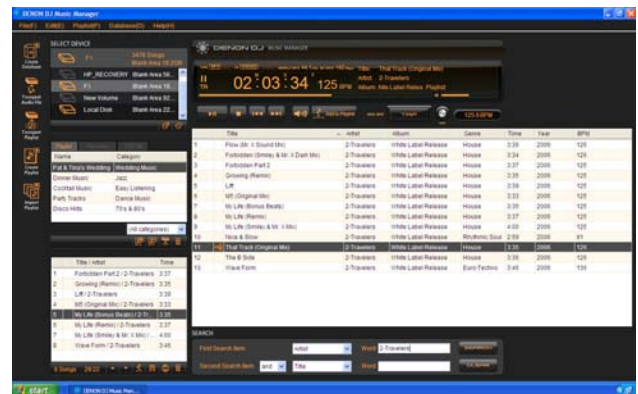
DENON DJ Music Manager
File(F) Edit(E) Playlist(P) Database(D) Help(H)

SELECT DEVICE
F1 3476 Songs Blank Area 19.2GB
HP_RECOVERY Blank Area 58...
F1 Blank Area 19...
New Volume Blank Area 32...
Local Disk Blank Area 22...

Create Database
Transport Audio File
Transport Playlist
Create Playlist
Import Playlist

DENON DJ MUSIC MANAGER
02:03:34 125 BPM
Title That Track (Original Mix)
Artist 2-Travelers
Album White Label Release Playlist

| Name | Category |
|---|---|
| Pat & Tony's Wedding | Wedding Music |
| Dinner Music | Jazz |
| Cocktail Music | Easy Listening |
| Party Tracks | Dance Music |
| Disco Hits | 70's & 80's |

(All categories)

| | Title / Artist | Time |
|---|---|---|
| 1 | Forbidden Part 2 / 2-Travelers | 3:37 |
| 2 | Growing (Remix) / 2-Travelers | 3:35 |
| 3 | Lift / 2-Travelers | 3:38 |
| 4 | MIT (Original Mix) / 2-Travelers | 3:33 |
| 5 | My Life (Bonus Beats) / 2-Tr... | 3:35 |
| 6 | My Life (Remix) / 2-Travelers | 3:37 |
| 7 | My Life (Smiley & Mr X Mix) / ... | 4:00 |
| 8 | Wave Form / 2-Travelers | 3:46 |

8 Songs 28:22

| | Title | Artist | Album | Genre | Time | Year | BPM |
|---|---|---|---|---|---|---|---|
| 1 | Flow (Mr X Sound Mix) | 2-Travelers | White Label Release | House | 3:36 | 2006 | 125 |
| 2 | Forbidden (Smiley & Mr X Dark Mix) | 2-Travelers | White Label Release | House | 3:34 | 2006 | 125 |
| 3 | Forbidden Part 2 | 2-Travelers | White Label Release | House | 3:37 | 2006 | 125 |
| 4 | Growing (Remix) | 2-Travelers | White Label Release | House | 3:35 | 2006 | 125 |
| 5 | Lift | 2-Travelers | White Label Release | House | 3:38 | 2006 | 125 |
| 6 | MIT (Original Mix) | 2-Travelers | White Label Release | House | 3:33 | 2006 | 125 |
| 7 | My Life (Bonus Beats) | 2-Travelers | White Label Release | House | 3:35 | 2006 | 125 |
| 8 | My Life (Remix) | 2-Travelers | White Label Release | House | 3:37 | 2006 | 125 |
| 9 | My Life (Smiley & Mr X Mix) | 2-Travelers | White Label Release | House | 4:00 | 2006 | 125 |
| 10 | Nice & Slow | 2-Travelers | White Label Release | Rhythmic Soul | 2:59 | 2006 | 91 |
| 11 | That Track (Original Mix) | 2-Travelers | White Label Release | House | 3:35 | 2006 | 125 |
| 12 | The B Side | 2-Travelers | White Label Release | House | 3:35 | 2006 | 125 |
| 13 | Wave Form | 2-Travelers | White Label Release | Euro Techno | 3:46 | 2006 | 135 |

SEARCH
First Search Item Artist Word 2-Travelers
Second Search Item and Title Word

start DENON DJ Music Man...